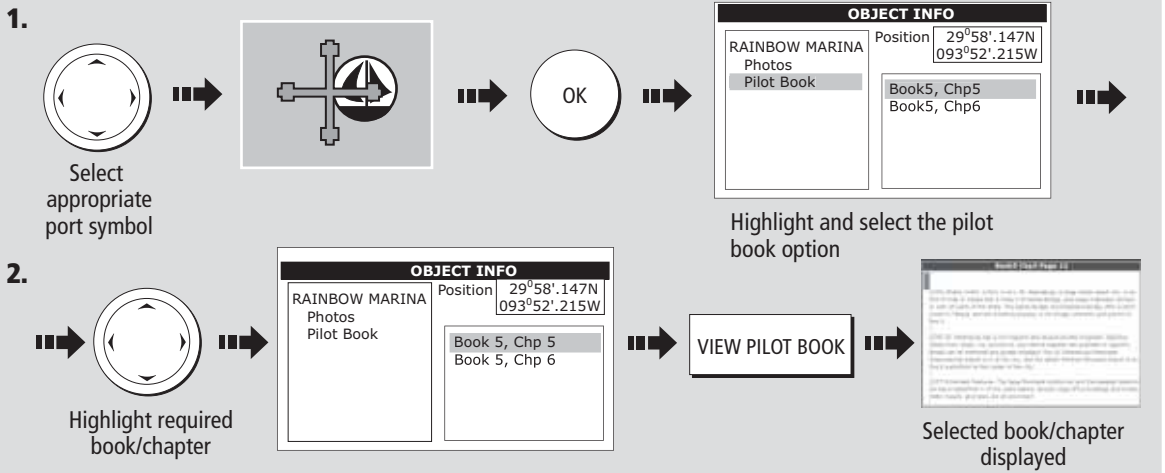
1.

Select appropriate port symbol

OK

OBJECT INFO

RAINBOW MARINA
Photos
Pilot Book

Position $29^0 58'.147N$ $093^0 52'.215W$

Book5, Chp5
Book5, Chp6

Highlight and select the pilot book option

2.

Highlight required book/chapter

OBJECT INFO

RAINBOW MARINA
Photos
Pilot Book

Position $29^0 58'.147N$ $093^0 52'.215W$

Book 5, Chp 5
Book 5, Chp 6

VIEW PILOT BOOK

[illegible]

Selected book/chapter displayed